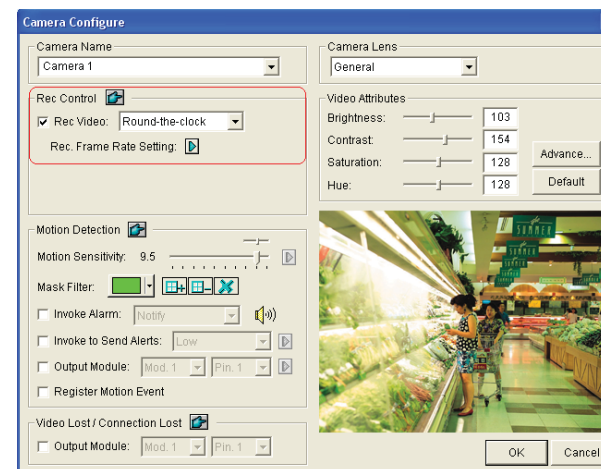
Camera Configure

Camera Name
Camera 1

Rec Control
Rec Video: Round-the-clock
Rec. Frame Rate Setting:

Motion Detection
Motion Sensitivity: 9.5
Mask Filter:
Invoke Alarm: Notify
Invoke to Send Alerts: Low
Output Module: Mod. 1 Pin. 1
Register Motion Event

Video Lost / Connection Lost
Output Module: Mod. 1 Pin. 1

Camera Lens
General

Video Attributes
Brightness: 103
Contrast: 154
Saturation: 128
Hue: 128
Advance...
Default

SUMMER

OK
Cancel